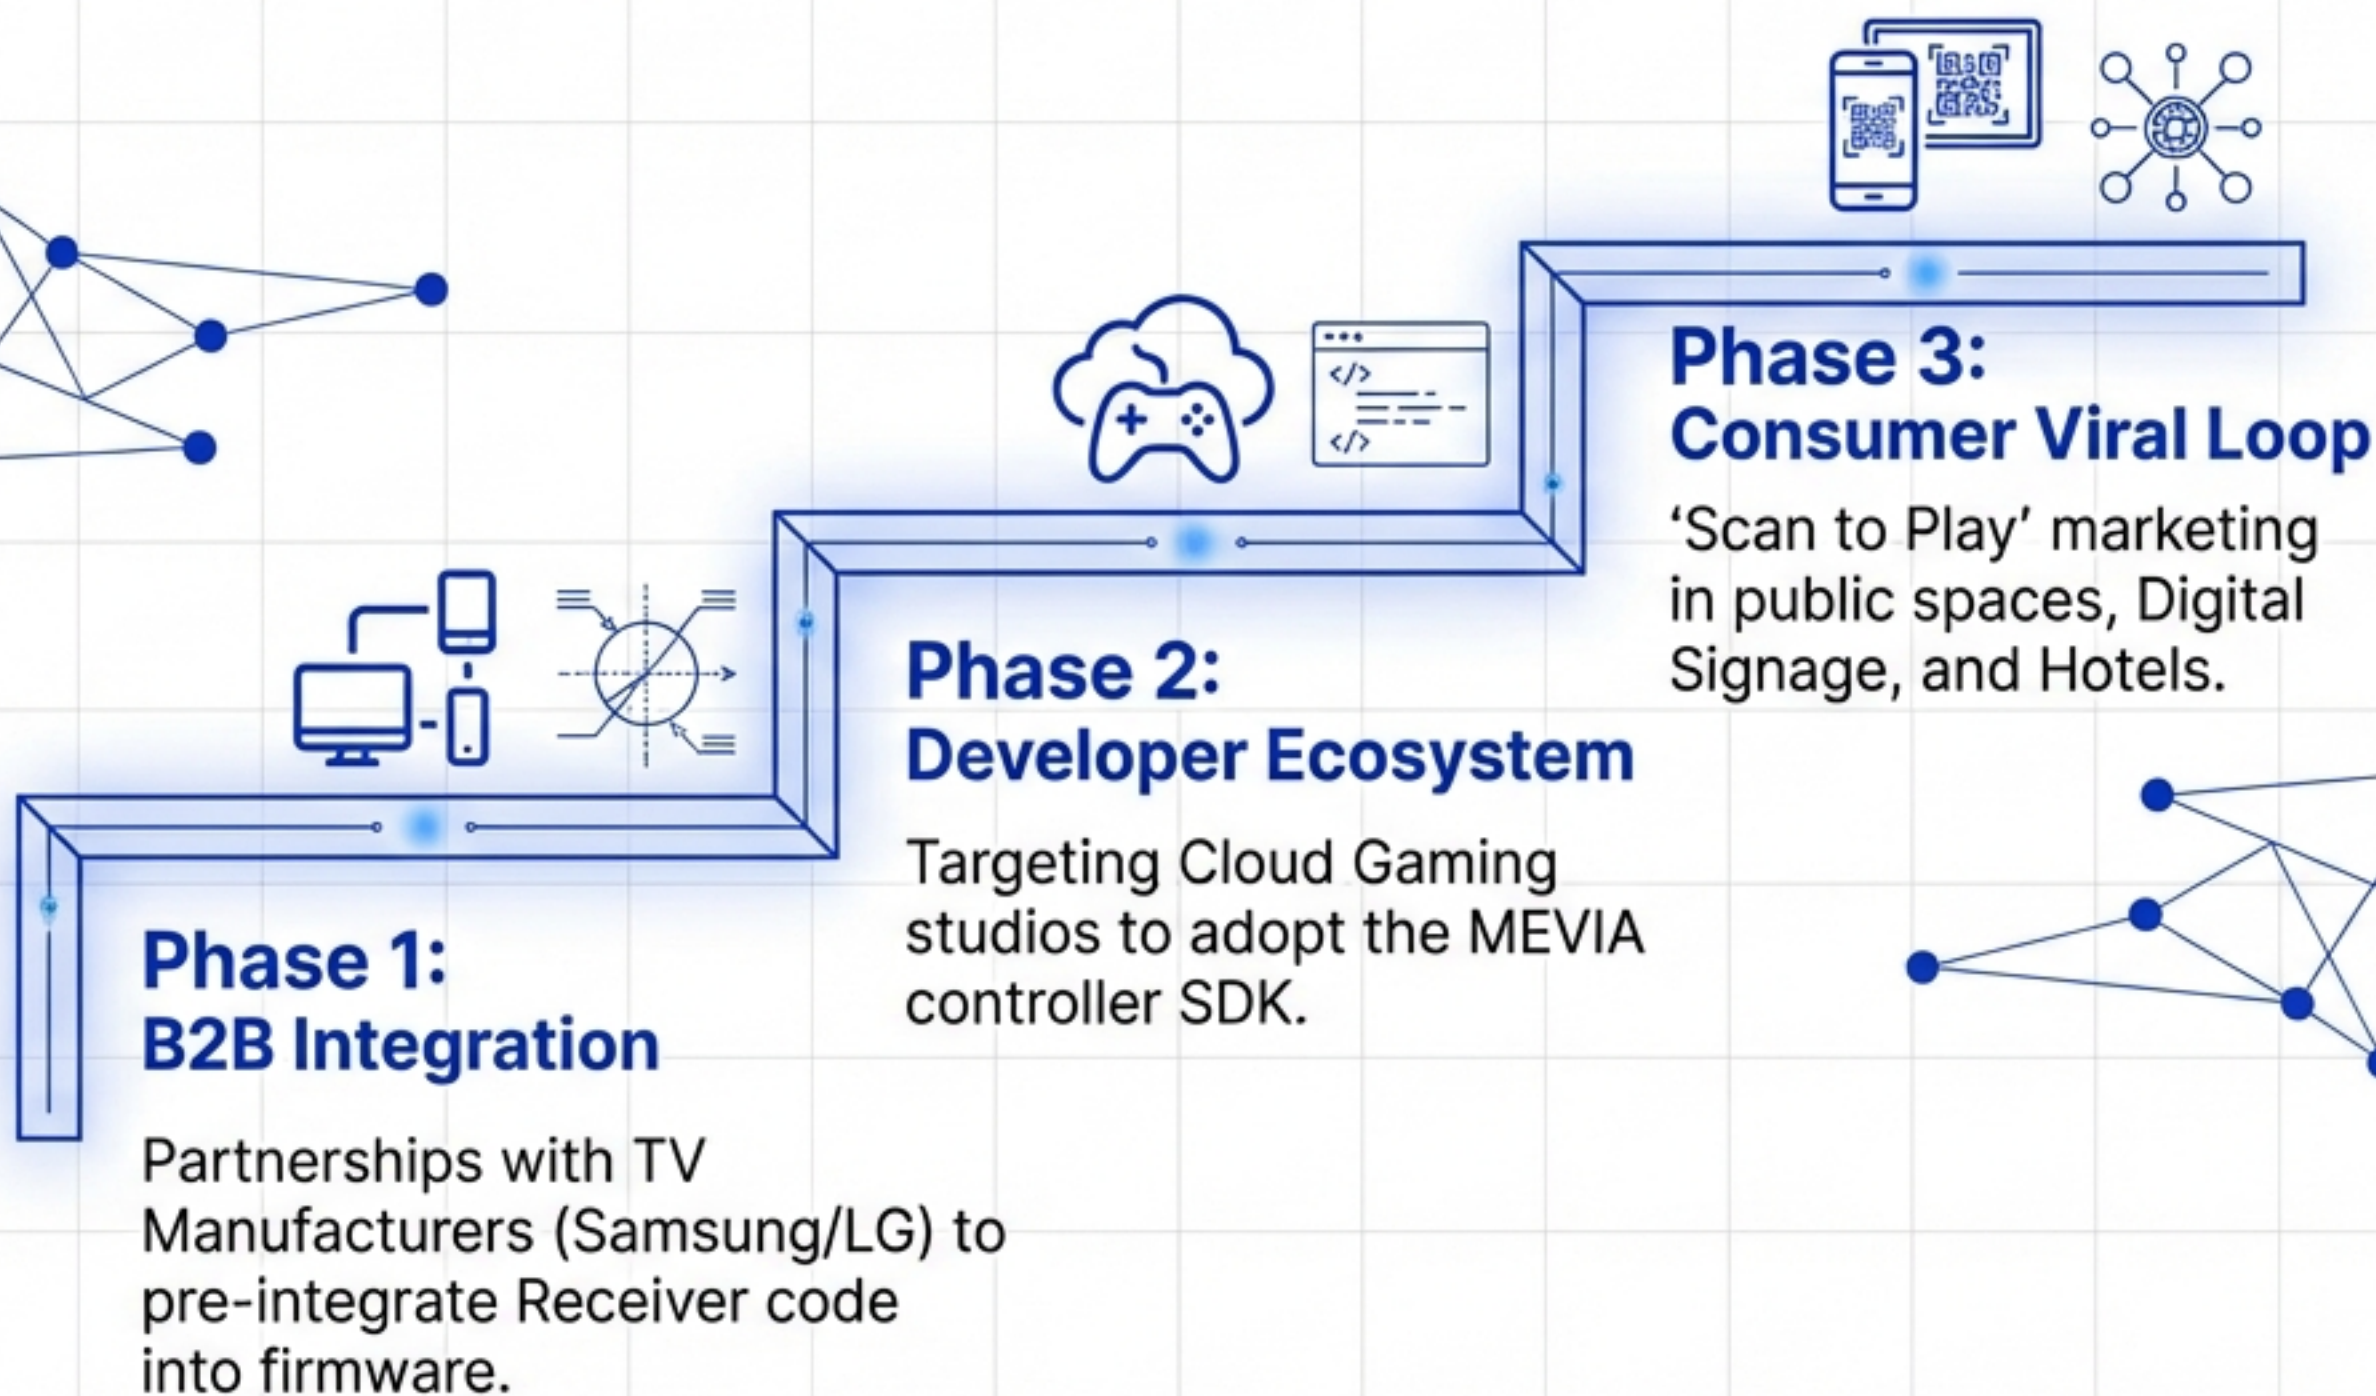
Phase 3:
Consumer Viral Loop

‘Scan to Play’ marketing in public spaces, Digital Signage, and Hotels.

Phase 2:
Developer Ecosystem

Targeting Cloud Gaming studios to adopt the MEVIA controller SDK.

Phase 1:
B2B Integration

Partnerships with TV Manufacturers (Samsung/LG) to pre-integrate Receiver code into firmware.